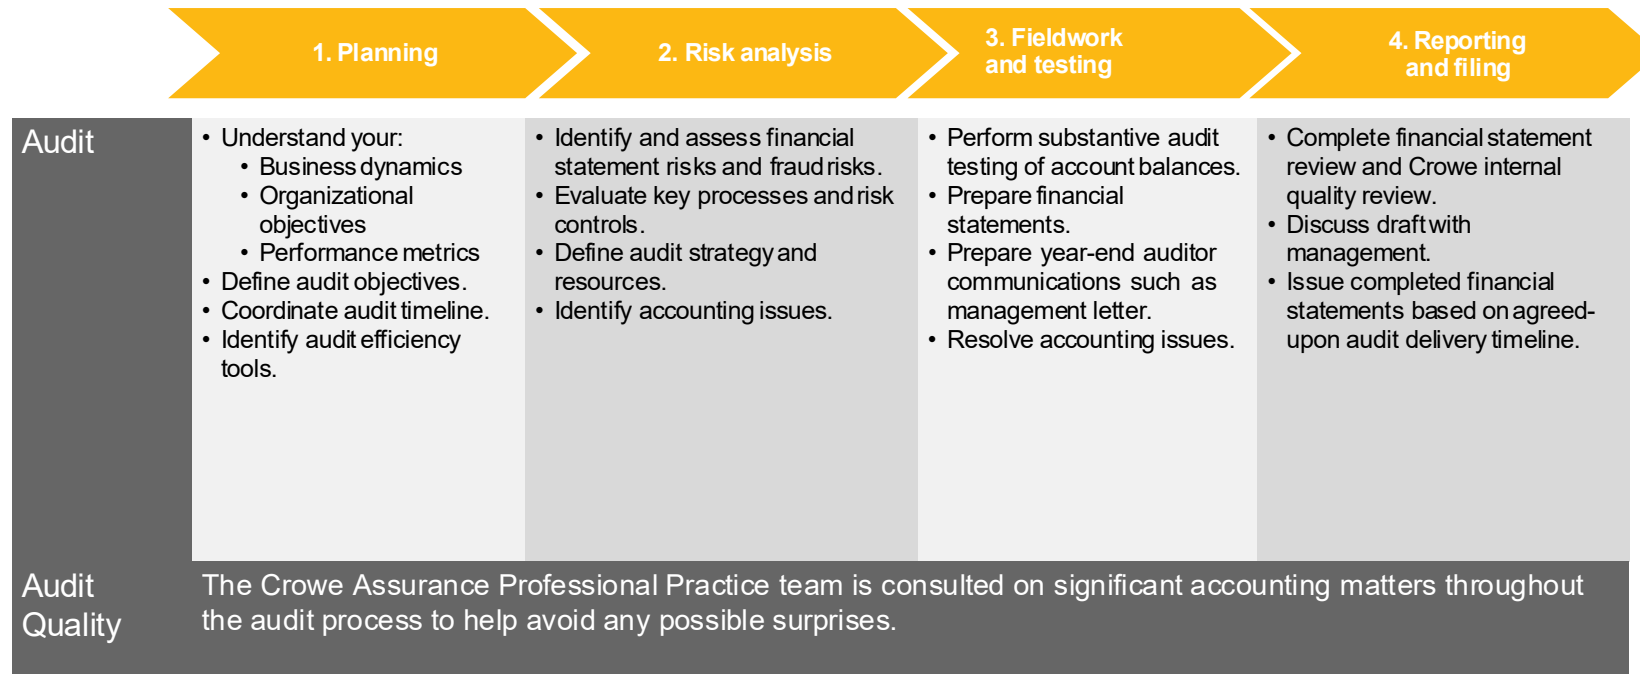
|  | 1. Planning | 2. Risk analysis | 3. Fieldwork and testing | 4. Reporting and filing |
|---|---|---|---|---|
| Audit | • Understand your:<br>• Business dynamics<br>• Organizational objectives<br>• Performance metrics<br>• Define audit objectives.<br>• Coordinate audit timeline.<br>• Identify audit efficiency tools. | • Identify and assess financial statement risks and fraud risks.<br>• Evaluate key processes and risk controls.<br>• Define audit strategy and resources.<br>• Identify accounting issues. | • Perform substantive audit testing of account balances.<br>• Prepare financial statements.<br>• Prepare year-end auditor communications such as management letter.<br>• Resolve accounting issues. | • Complete financial statement review and Crowe internal quality review.<br>• Discuss draft with management.<br>• Issue completed financial statements based on agreed-upon audit delivery timeline. |
| Audit Quality | The Crowe Assurance Professional Practice team is consulted on significant accounting matters throughout the audit process to help avoid any possible surprises. | | | |